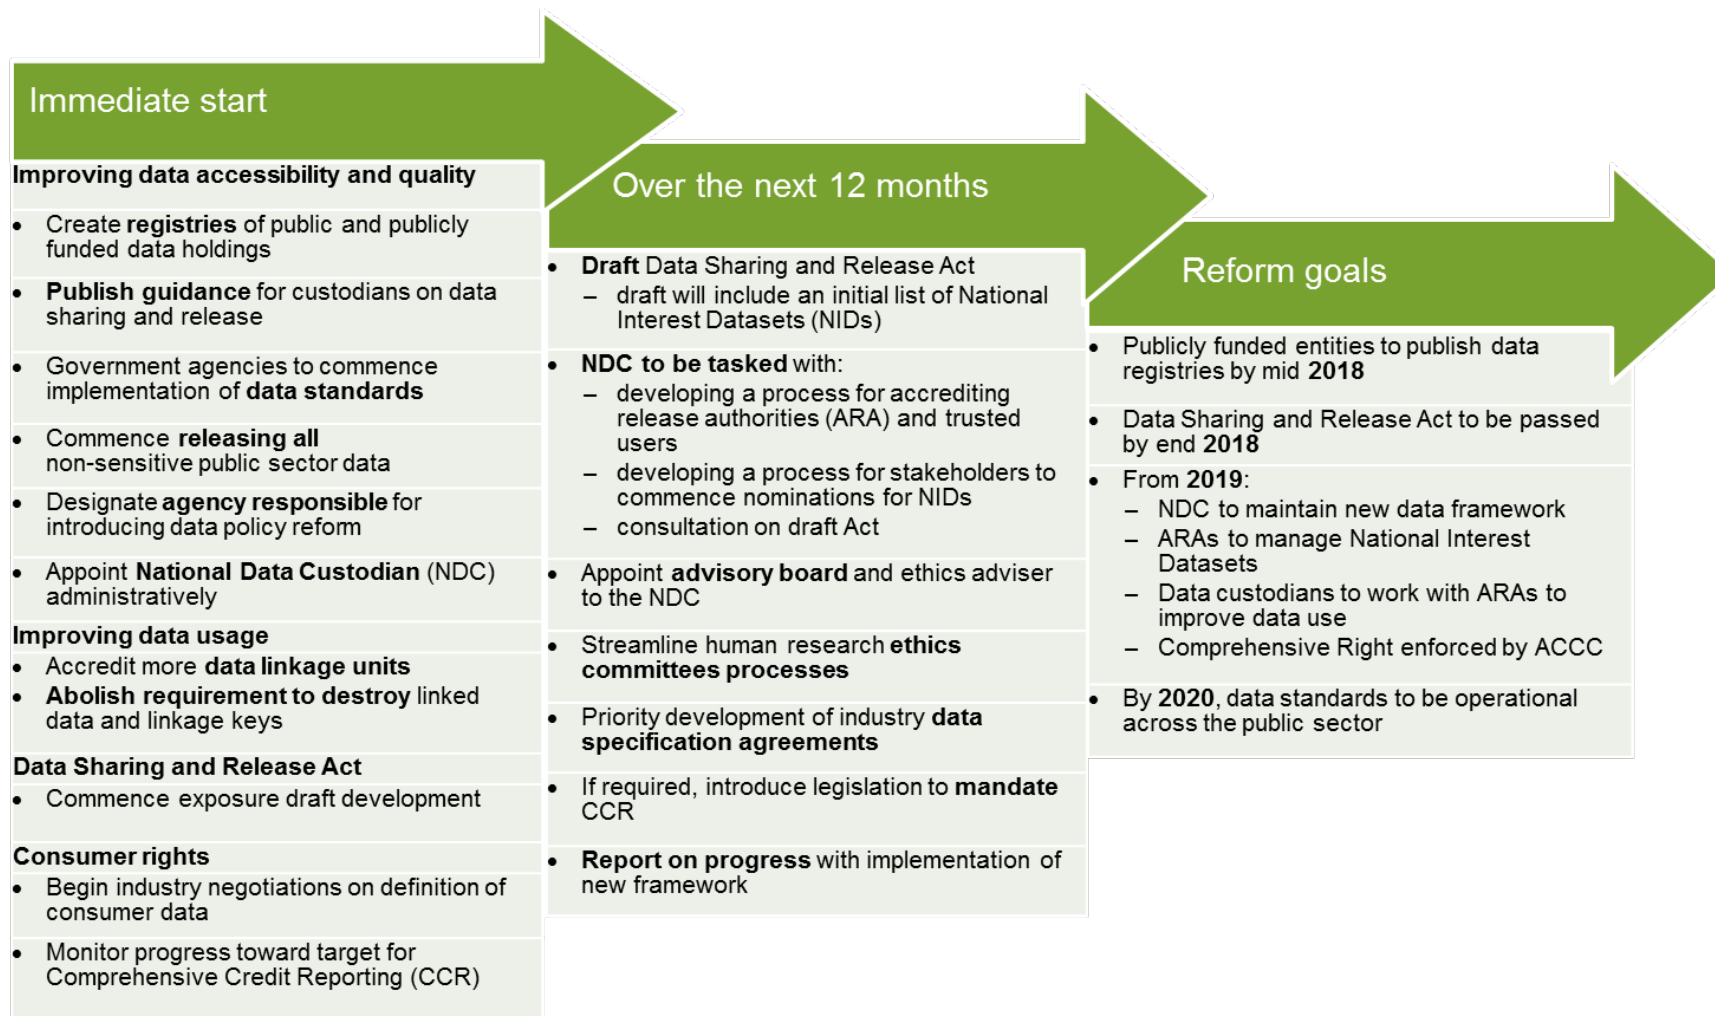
Immediate start

Improving data accessibility and quality

- Create registries of public and publicly funded data holdings
- Publish guidance for custodians on data sharing and release
- Government agencies to commence implementation of data standards
- Commence releasing all non-sensitive public sector data
- Designate agency responsible for introducing data policy reform
- Appoint National Data Custodian (NDC) administratively

Improving data usage
- Accredit more data linkage units
- Abolish requirement to destroy linked data and linkage keys

Data Sharing and Release Act
- Commence exposure draft development

Consumer rights
- Begin industry negotiations on definition of consumer data
- Monitor progress toward target for Comprehensive Credit Reporting (CCR)

Over the next 12 months

- Draft Data Sharing and Release Act
  – draft will include an initial list of National Interest Datasets (NIDs)
- NDC to be tasked with:
  – developing a process for accrediting release authorities (ARA) and trusted users
  – developing a process for stakeholders to commence nominations for NIDs
  – consultation on draft Act
- Appoint advisory board and ethics adviser to the NDC
- Streamline human research ethics committees processes
- Priority development of industry data specification agreements
- If required, introduce legislation to mandate CCR
- Report on progress with implementation of new framework

Reform goals

- Publicly funded entities to publish data registries by mid 2018
- Data Sharing and Release Act to be passed by end 2018
- From 2019:
  – NDC to maintain new data framework
  – ARAs to manage National Interest Datasets
  – Data custodians to work with ARAs to improve data use
  – Comprehensive Right enforced by ACCC
- By 2020, data standards to be operational across the public sector